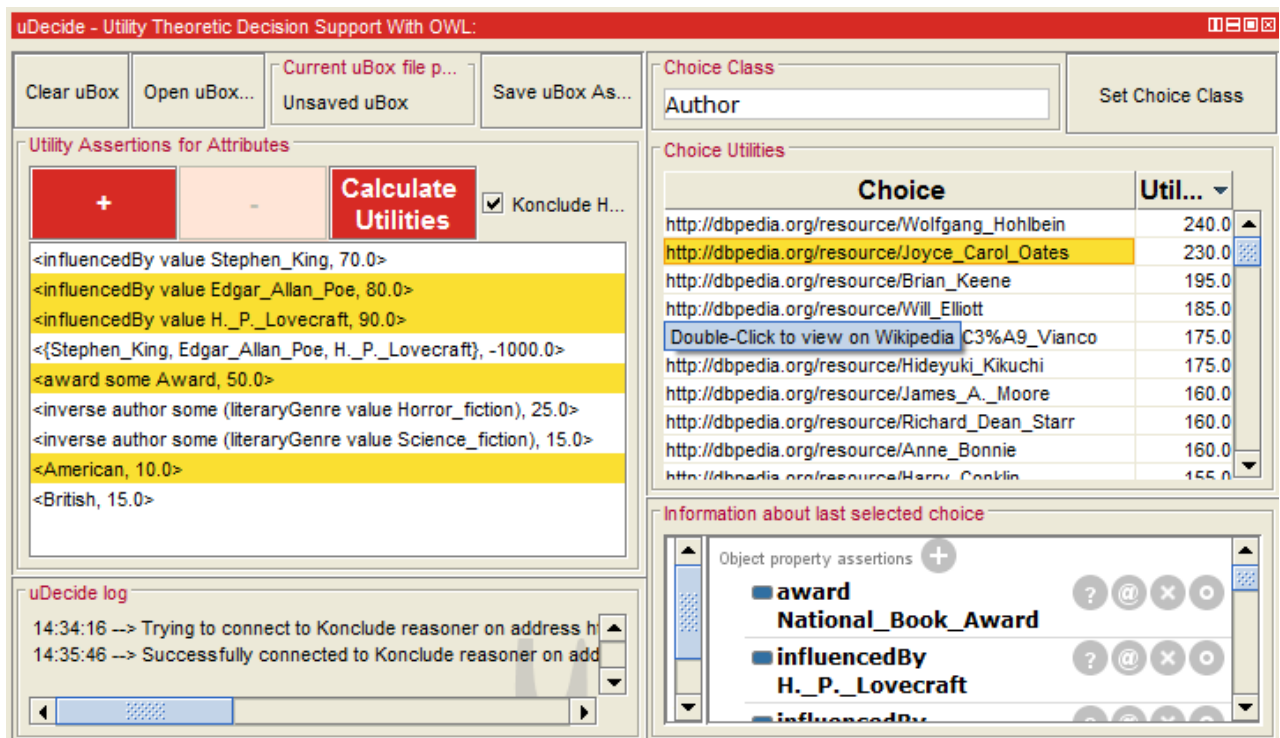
uDecide - Utility Theoretic Decision Support With OWL:

Clear uBox

Open uBox...

Current uBox file p...

Unsaved uBox

Save uBox As...

Choice Class

Author

Set Choice Class

Utility Assertions for Attributes

+

-

Calculate Utilities

Konclude H...

<influencedBy value Stephen_King, 70.0>
<influencedBy value Edgar_Allan_Poe, 80.0>
<influencedBy value H._P._Lovecraft, 90.0>
<{Stephen_King, Edgar_Allan_Poe, H._P._Lovecraft}, -1000.0>
<award some Award, 50.0>
<inverse author some (literaryGenre value Horror_fiction), 25.0>
<inverse author some (literaryGenre value Science_fiction), 15.0>
<American, 10.0>
<British, 15.0>

Choice Utilities

| Choice | Util... |
|---|---|
| http://dbpedia.org/resource/Wolfgang_Hohlbein | 240.0 |
| http://dbpedia.org/resource/Joyce_Carol_Oates | 230.0 |
| http://dbpedia.org/resource/Brian_Keene | 195.0 |
| http://dbpedia.org/resource/Will_Elliott | 185.0 |
| Double-Click to view on Wikipedia C3%A9_Vianco | 175.0 |
| http://dbpedia.org/resource/Hideyuki_Kikuchi | 175.0 |
| http://dbpedia.org/resource/James_A._Moore | 160.0 |
| http://dbpedia.org/resource/Richard_Dean_Starr | 160.0 |
| http://dbpedia.org/resource/Anne_Bonnie | 160.0 |
| http://dbpedia.org/resource/Harry_Conklin | 155.0 |

uDecide log

14:34:16 --> Trying to connect to Konclude reasoner on address h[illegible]
14:35:46 --> Successfully connected to Konclude reasoner on add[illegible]

Information about last selected choice

Object property assertions

award
National_Book_Award

influencedBy
H._P._Lovecraft

influencedBy